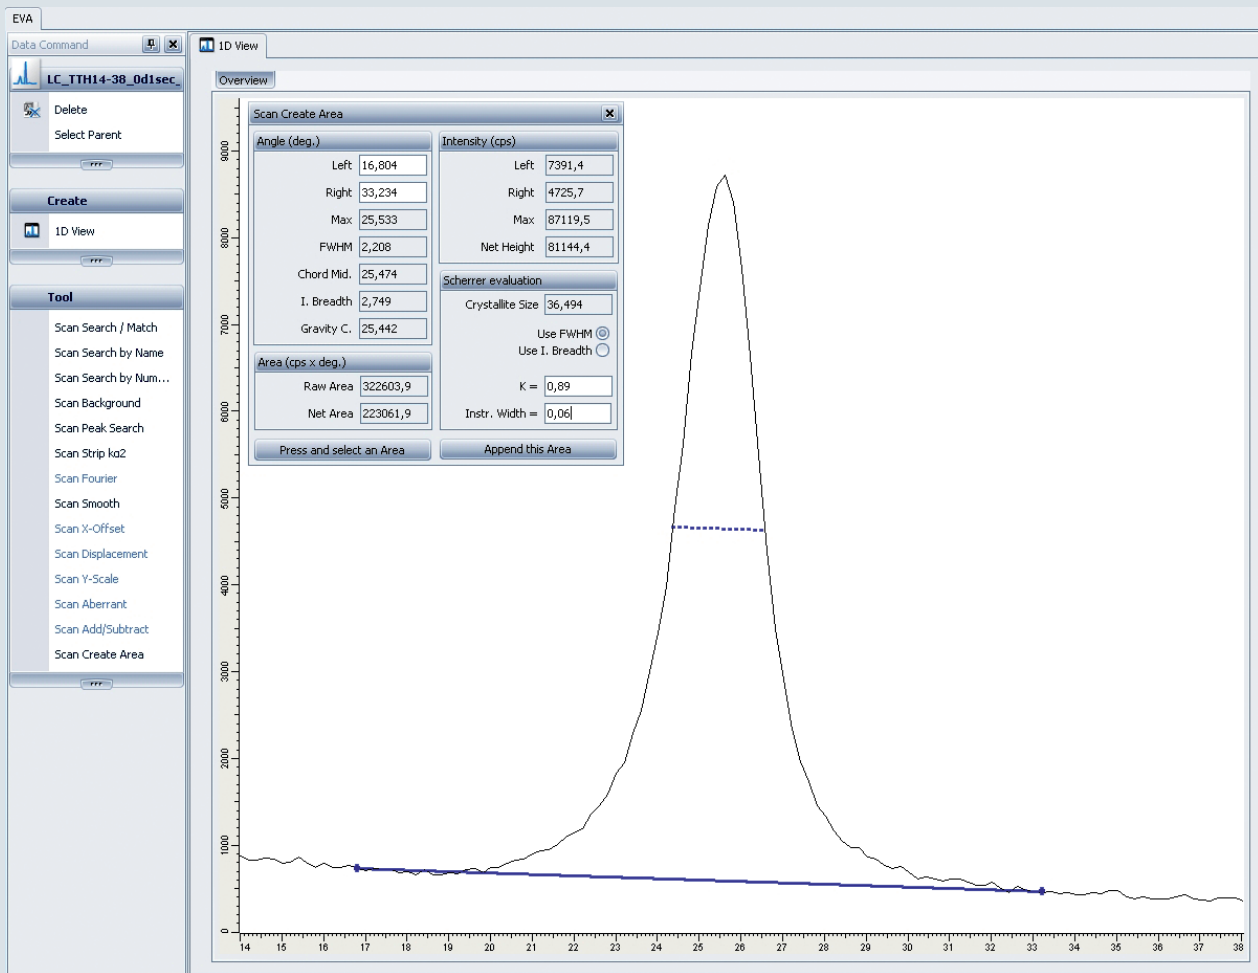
EVA

Data Command

LC_TTH14-38_0d1sec_

Delete

Select Parent

Create

1D View

Tool

Scan Search / Match

Scan Search by Name

Scan Search by Num...

Scan Background

Scan Peak Search

Scan Strip kα2

Scan Fourier

Scan Smooth

Scan X-Offset

Scan Displacement

Scan Y-Scale

Scan Aberrant

Scan Add/Subtract

Scan Create Area

1D View

Overview

Scan Create Area

Angle (deg.)

| | |
|---|---|
| Left | 16,804 |
| Right | 33,234 |
| Max | 25,533 |
| FWHM | 2,208 |
| Chord Mid. | 25,474 |
| I. Breadth | 2,749 |
| Gravity C. | 25,442 |

Intensity (cps)

| | |
|---|---|
| Left | 7391,4 |
| Right | 4725,7 |
| Max | 87119,5 |
| Net Height | 81144,4 |

Scherrer evaluation

Crystallite Size 36,494

Use FWHM

Use I. Breadth

Area (cps x deg.)

| | |
|---|---|
| Raw Area | 322603,9 |
| Net Area | 223061,9 |

K = 0,89

Instr. Width = 0,06

Press and select an Area

Append this Area

9000
8000
7000
6000
5000
4000
3000
2000
1000
0

14 15 16 17 18 19 20 21 22 23 24 25 26 27 28 29 30 31 32 33 34 35 36 37 38